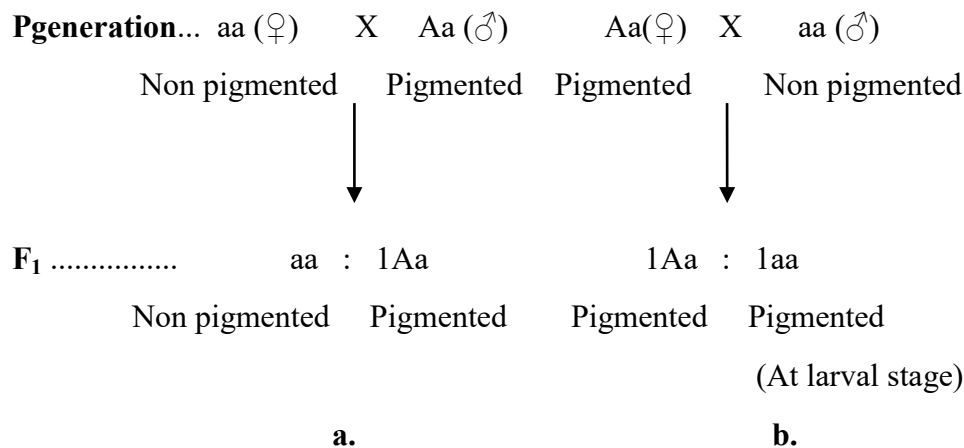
**Pgeneration**... aa (♀) X Aa (♂) Aa(♀) X aa (♂)

Non pigmented Pigmented Pigmented Non pigmented

$\mathbf{F_1}$ ................ aa : 1Aa 1Aa : 1aa

Non pigmented Pigmented Pigmented Pigmented

(At larval stage)

**a.** **b.**